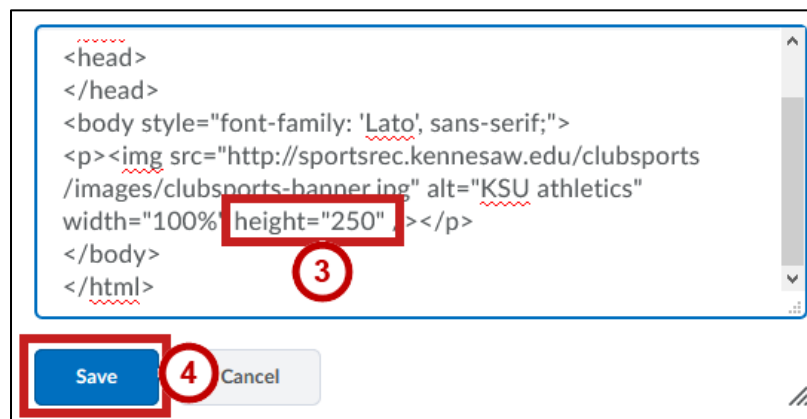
<head>
</head>
<body style="font-family: 'Lato', sans-serif;">
<p><img src="http://sportsrec.kennesaw.edu/clubsports/images/clubsports-banner.jpg" alt="KSU athletics" width="100%" height="250" /></p>
</body>
</html>

3

Save 4 Cancel